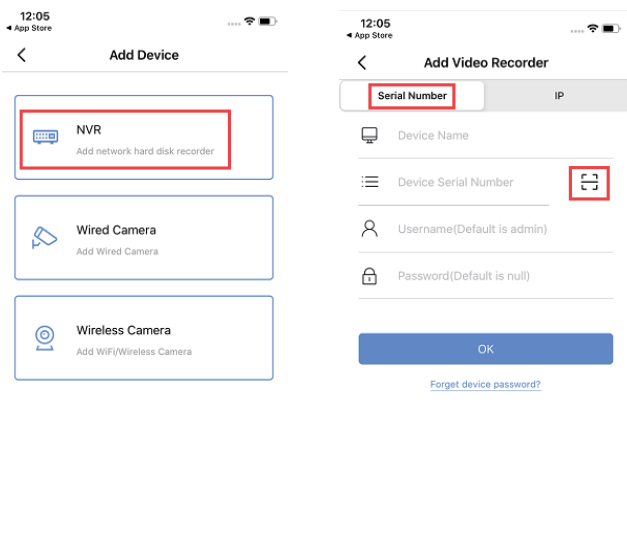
12:05
◂ App Store

<

Add Device

NVR
Add network hard disk recorder

Wired Camera
Add Wired Camera

Wireless Camera
Add WiFi/Wireless Camera

12:05
◂ App Store

<

Add Video Recorder

Serial Number

IP

Device Name

Device Serial Number

Username(Default is admin)

Password(Default is null)

OK

Forget device password?